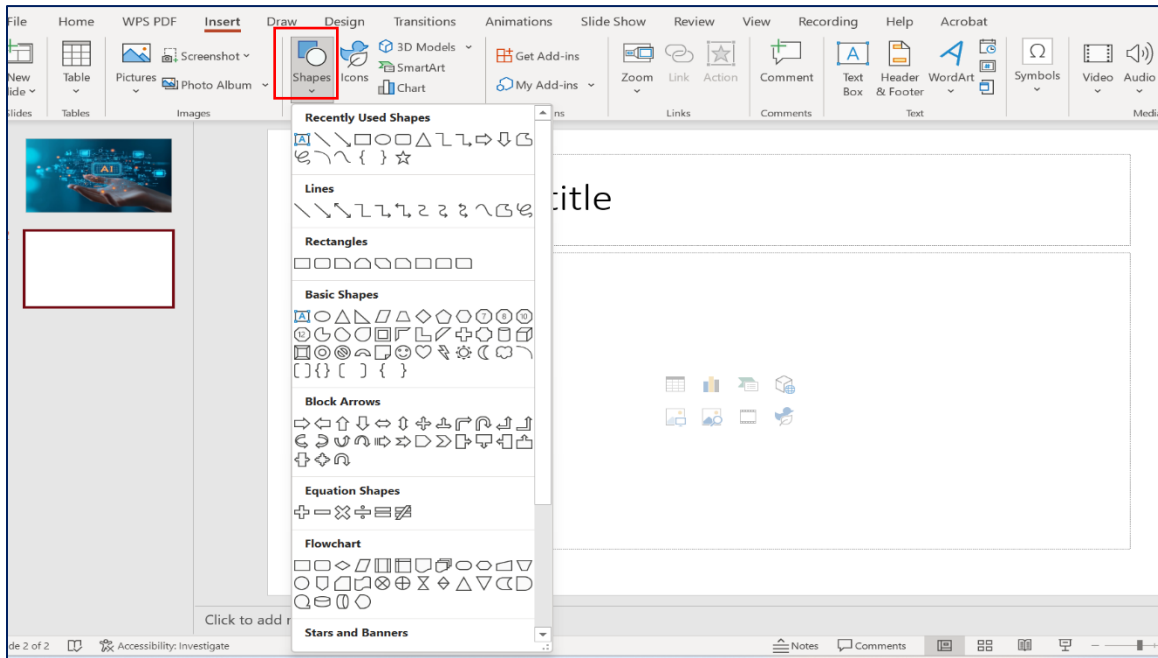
File Home WPS PDF Insert Draw Design Transitions Animations Slide Show Review View Recording Help Acrobat

New lide Slides Table Tables Pictures Screenshot Photo Album Images Shapes Icons 3D Models SmartArt Chart Get Add-ins My Add-ins ns Zoom Link Action Links Comment Comments Text Box Header & Footer WordArt Text Symbols Video Audio Medi

Recently Used Shapes

Lines

Rectangles

Basic Shapes

Block Arrows

Equation Shapes

Flowchart

Stars and Banners

AI

title

Click to add n

de 2 of 2 Accessibility: Investigate Notes Comments